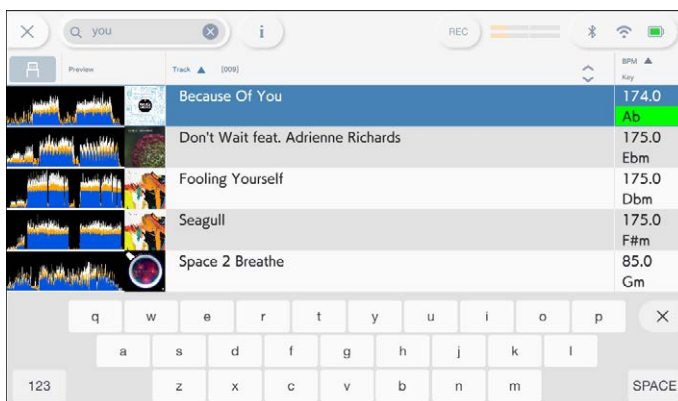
you

i

REC

Preview

Track ▲ [009]

BPM ▲
Key

Because Of You
174.0
Ab

Don't Wait feat. Adrienne Richards
175.0
Ebm

Fooling Yourself
175.0
Dbm

Seagull
175.0
F#m

Space 2 Breathe
85.0
Gm

q w e r t y u i o p

a s d f g h j k l

123 z x c v b n m SPACE